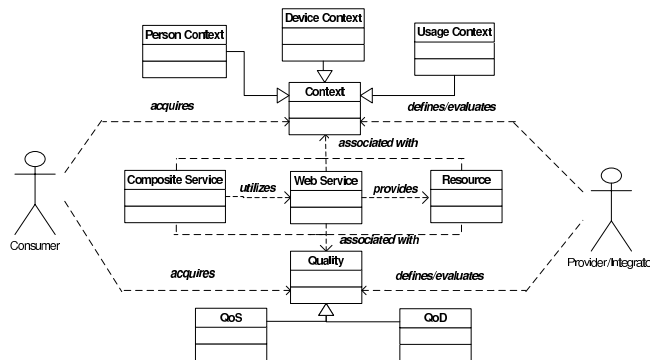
Device Context

Person Context

Usage Context

acquires

Context

defines/evaluates

associated with

Composite Service

utilizes

Web Service

provides

Resource

Consumer

associated with

Provider/Integrato

acquires

Quality

defines/evaluates

QoS

QoD